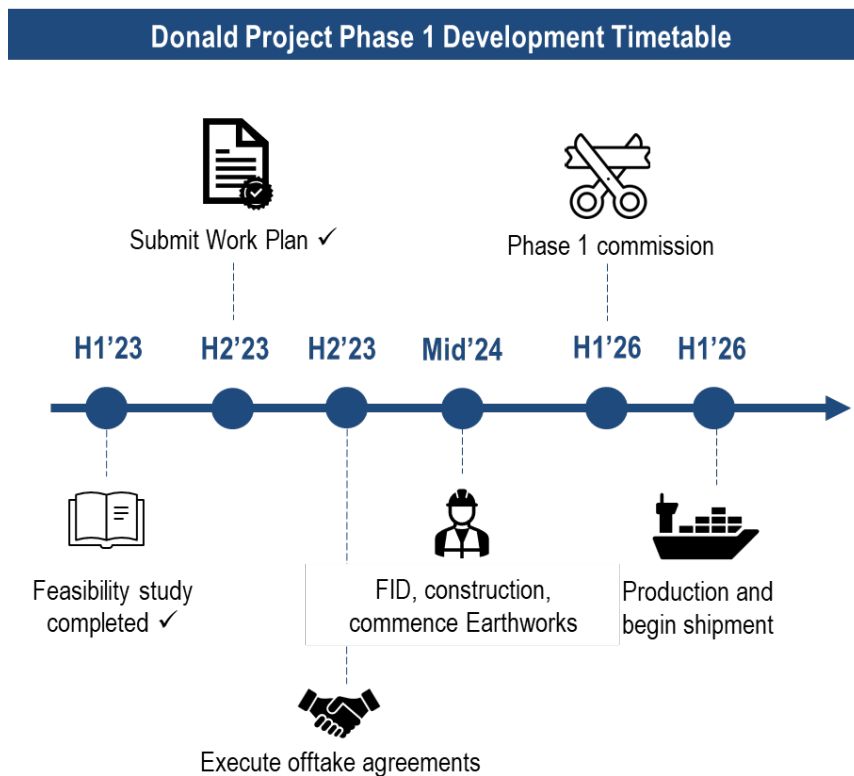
Donald Project Phase 1 Development Timetable

Submit Work Plan ✓

Phase 1 commission

H1'23

H2'23

H2'23

Mid'24

H1'26

H1'26

Feasibility study completed ✓

FID, construction, commence Earthworks

Production and begin shipment

Execute offtake agreements